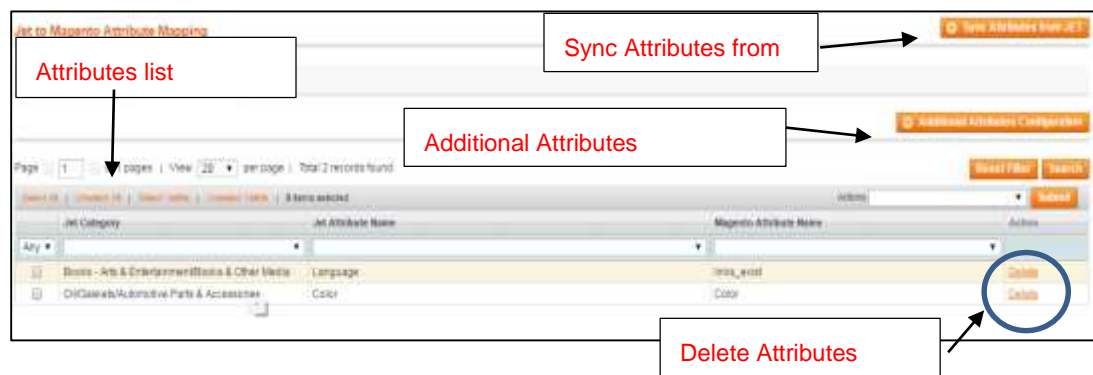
Jet to Magento Attribute Mapping

Sync Attributes from

Sync Attributes from JET

Attributes list

Additional Attributes

Additional Attributes Configuration

Page 1 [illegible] pages | View 20 per page | Total 2 records found

Reset Filter Search

Select All | Unselect All | Select Visible | Unselect Visible | 0 items selected

Actions Submit

| Jet Category | Jet Attribute Name | Magento Attribute Name | Action |
|---|---|---|---|
| Any | | | |
| Books - Arts & Entertainment/Books & Other Media | Language | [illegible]_exist | Delete |
| Oil/Gaskets/Automotive Parts & Accessories | Color | Color | Delete |

Delete Attributes